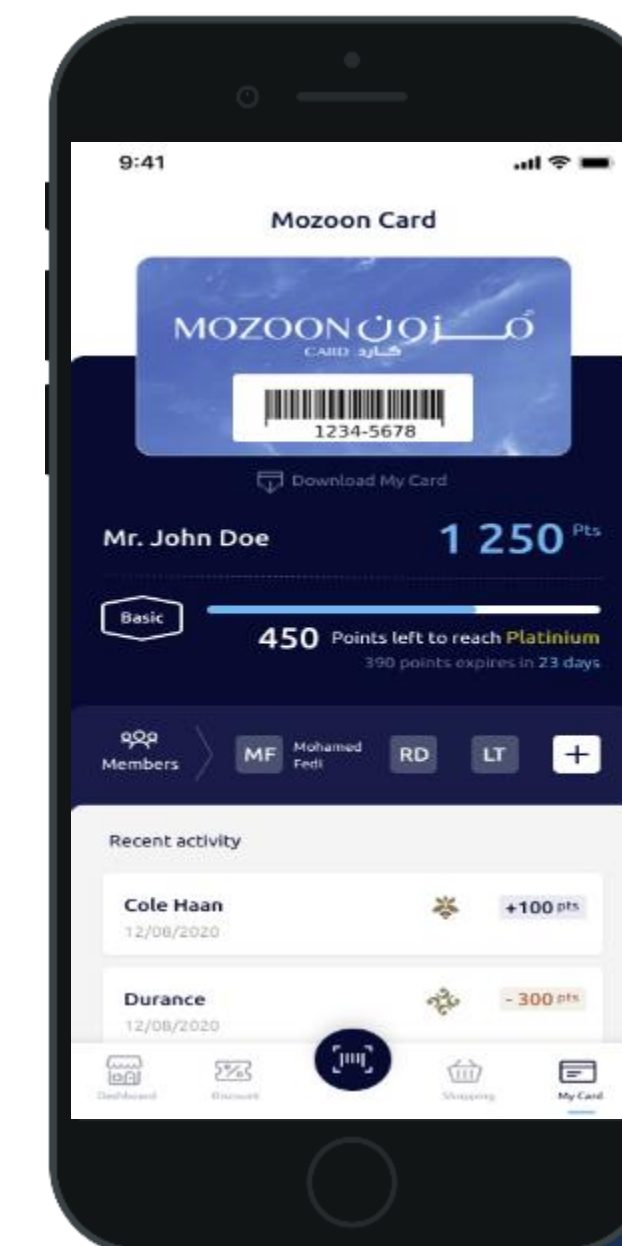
9:41

Mozoon Card

MOZOON مـــزون
CARD كارد

1234-5678

Download My Card

Mr. John Doe

1 250 Pts

Basic

450 Points left to reach Platinium

390 points expires in 23 days

Members

MF Mohamed Fedi

RD

LT

+

Recent activity

Cole Haan
12/08/2020
+100 pts

Durance
12/08/2020
- 300 pts

Dashboard

Discount

Shopping

My Card